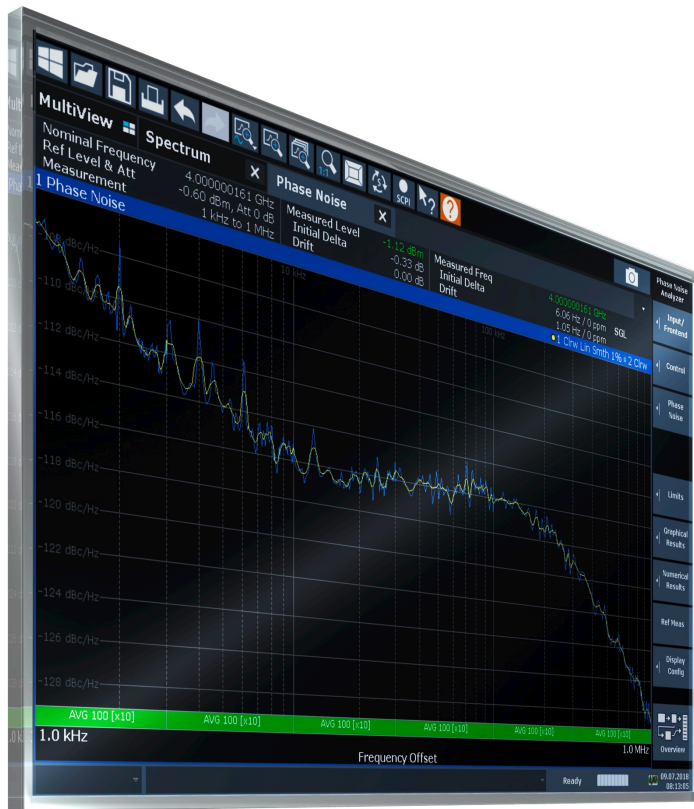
MultiView Spectrum Phase Noise

Nominal Frequency 4.000000161 GHz
Ref Level & Att -0.60 dBm, Att 0 dB
Measurement 1 kHz to 1 MHz

Measured Level -1.12 dBm
Initial Delta -0.33 dB
Drift 0.00 dB

Measured Freq 4.000000161 GHz
Initial Delta 6.06 Hz / 0 ppm
Drift 1.05 Hz / 0 ppm

SGL

1 Phase Noise

1 Clrw Lin Smth 1% • 2 Clrw

dBc/Hz
-110 dBc/Hz
-112 dBc/Hz
-114 dBc/Hz
-118 dBc/Hz
-120 dBc/Hz
-122 dBc/Hz
-124 dBc/Hz
-126 dBc/Hz
-128 dBc/Hz

10 kHz
100 kHz

AVG 100 [x10] AVG 100 [x10] AVG 100 [x10] AVG 100 [x10] AVG 100 [x10] AVG 100 [x10]

1.0 kHz
1.0 MHz
Frequency Offset

Phase Noise Analyzer
Input/ Frontend
Control
Phase Noise
Limits
Graphical Results
Numerical Results
Ref Meas
Display Config
Overview

Ready
09.07.2018 08:13:05